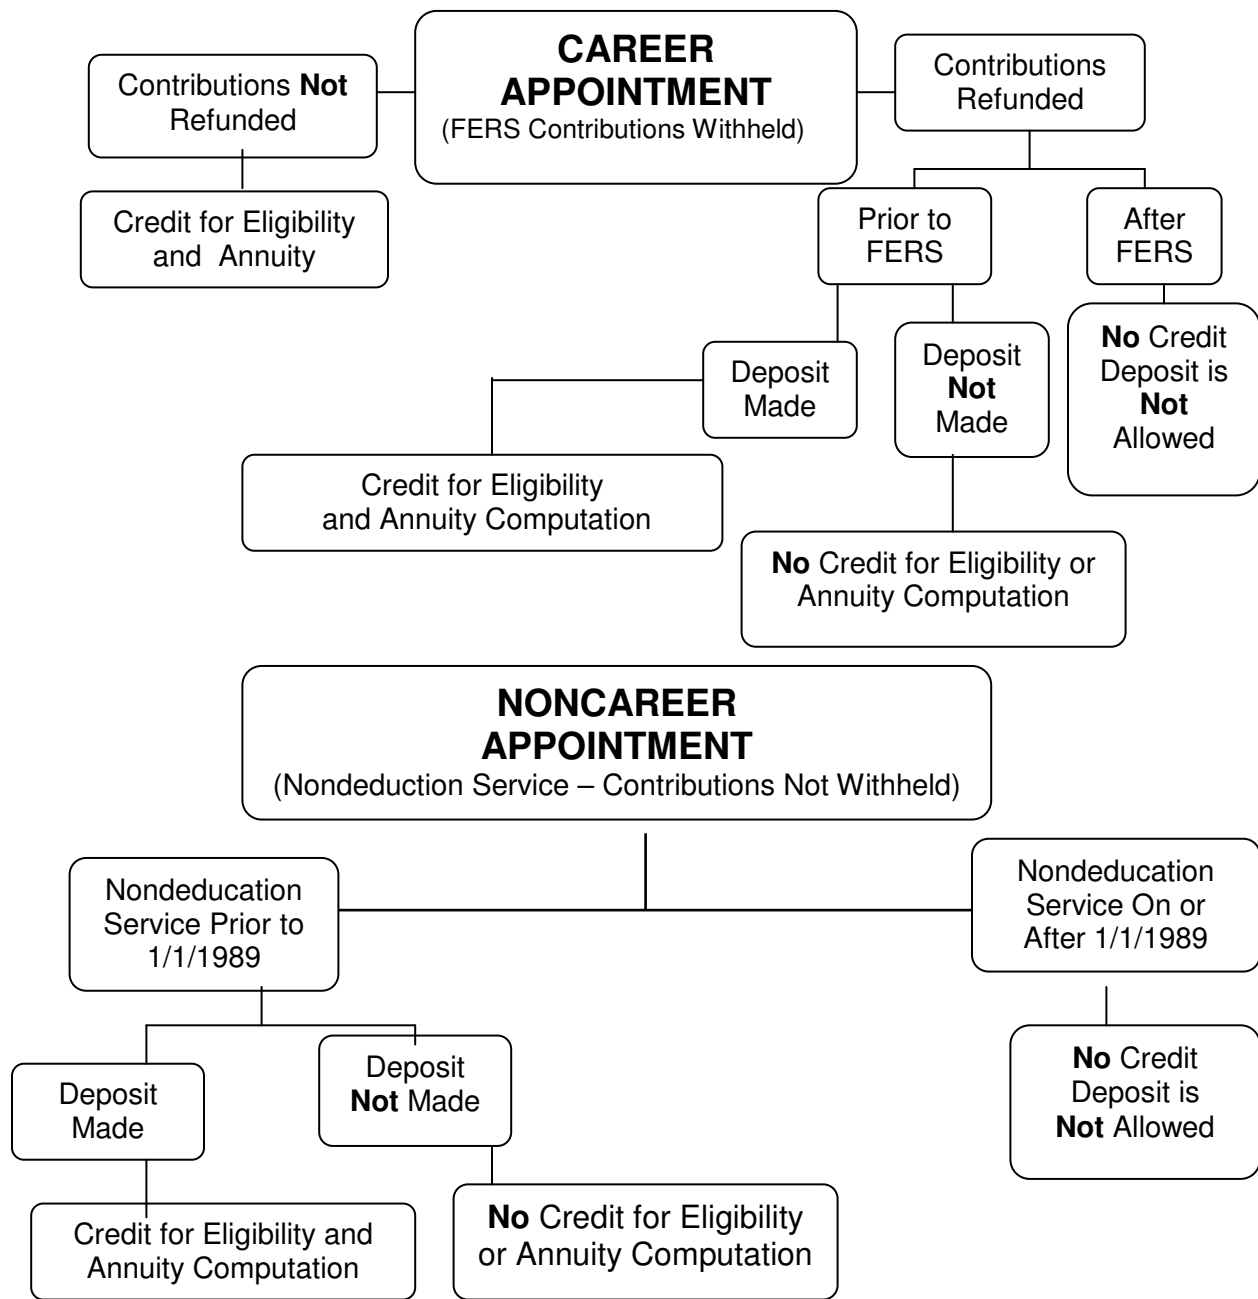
CAREER APPOINTMENT
(FERS Contributions Withheld)

Contributions **Not** Refunded

Credit for Eligibility and Annuity

Contributions Refunded

Prior to FERS

After FERS

Deposit Made

Deposit **Not** Made

**No** Credit Deposit is **Not** Allowed

Credit for Eligibility and Annuity Computation

**No** Credit for Eligibility or Annuity Computation

NONCAREER APPOINTMENT
(Nondeduction Service – Contributions Not Withheld)

Nondeducation Service Prior to 1/1/1989

Nondeducation Service On or After 1/1/1989

Deposit Made

Deposit **Not** Made

**No** Credit Deposit is **Not** Allowed

Credit for Eligibility and Annuity Computation

**No** Credit for Eligibility or Annuity Computation